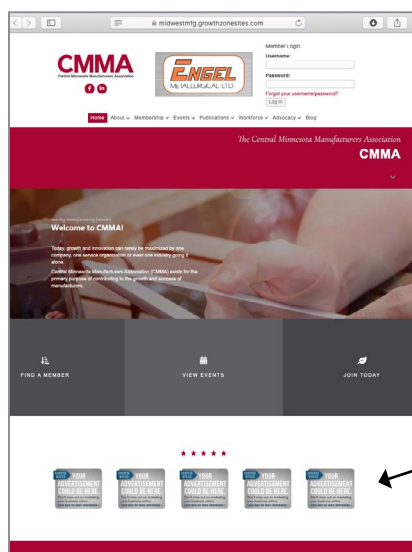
midwestmfg.growthzonesites.com

CMMA
Central Minnesota Manufacturers Association

ENGEL METALLURGICAL LTD

Member Login
Username:
Password:
Forgot your username/password?
Log In

Home About Membership Events Publications Workforce Advocacy Blog

The Central Minnesota Manufacturers Association
CMMA

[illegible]
Welcome to CMMA!

Today, growth and innovation can rarely be maximized by one company, one service organization or even one industry going it alone.

Central Minnesota Manufacturers Association (CMMA) exists for the primary purpose of contributing to the growth and success of manufacturers.

FIND A MEMBER
VIEW EVENTS
JOIN TODAY

YOUR ADVERTISEMENT COULD BE HERE.
YOUR ADVERTISEMENT COULD BE HERE.
YOUR ADVERTISEMENT COULD BE HERE.
YOUR ADVERTISEMENT COULD BE HERE.
YOUR ADVERTISEMENT COULD BE HERE.